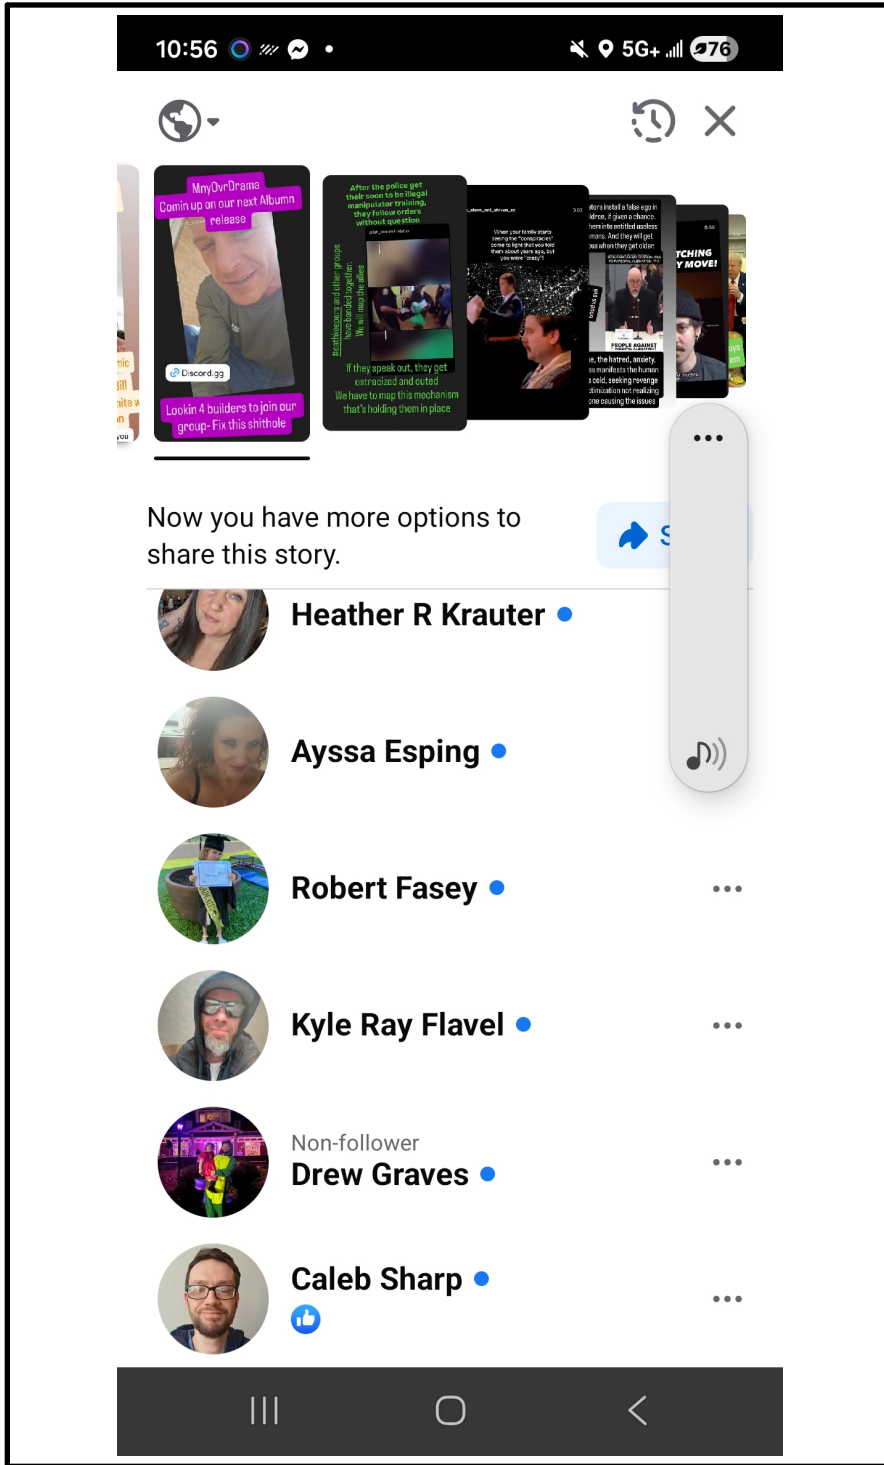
10:56 5G+ 76

MnyOvrDrama
Comin up on our next Album release

Discord.gg

Lookin 4 builders to join our group- Fix this shithole

After the police get their soon to be illegal manipulator training, they follow orders without question

#trafficking and other groups have banded together. We will map the allies

If they speak out, they get ostracized and outed
We have to map this mechanism that's holding them in place

When your family starts seeing the "conspiracies" come to light that you told them about years ago, but you were "crazy"!

PEOPLE AGAINST

TCHING
Y MOVE!

Now you have more options to share this story.

Heather R Krauter

Ayssa Esping

Robert Fasey

Kyle Ray Flavel

Non-follower
Drew Graves

Caleb Sharp